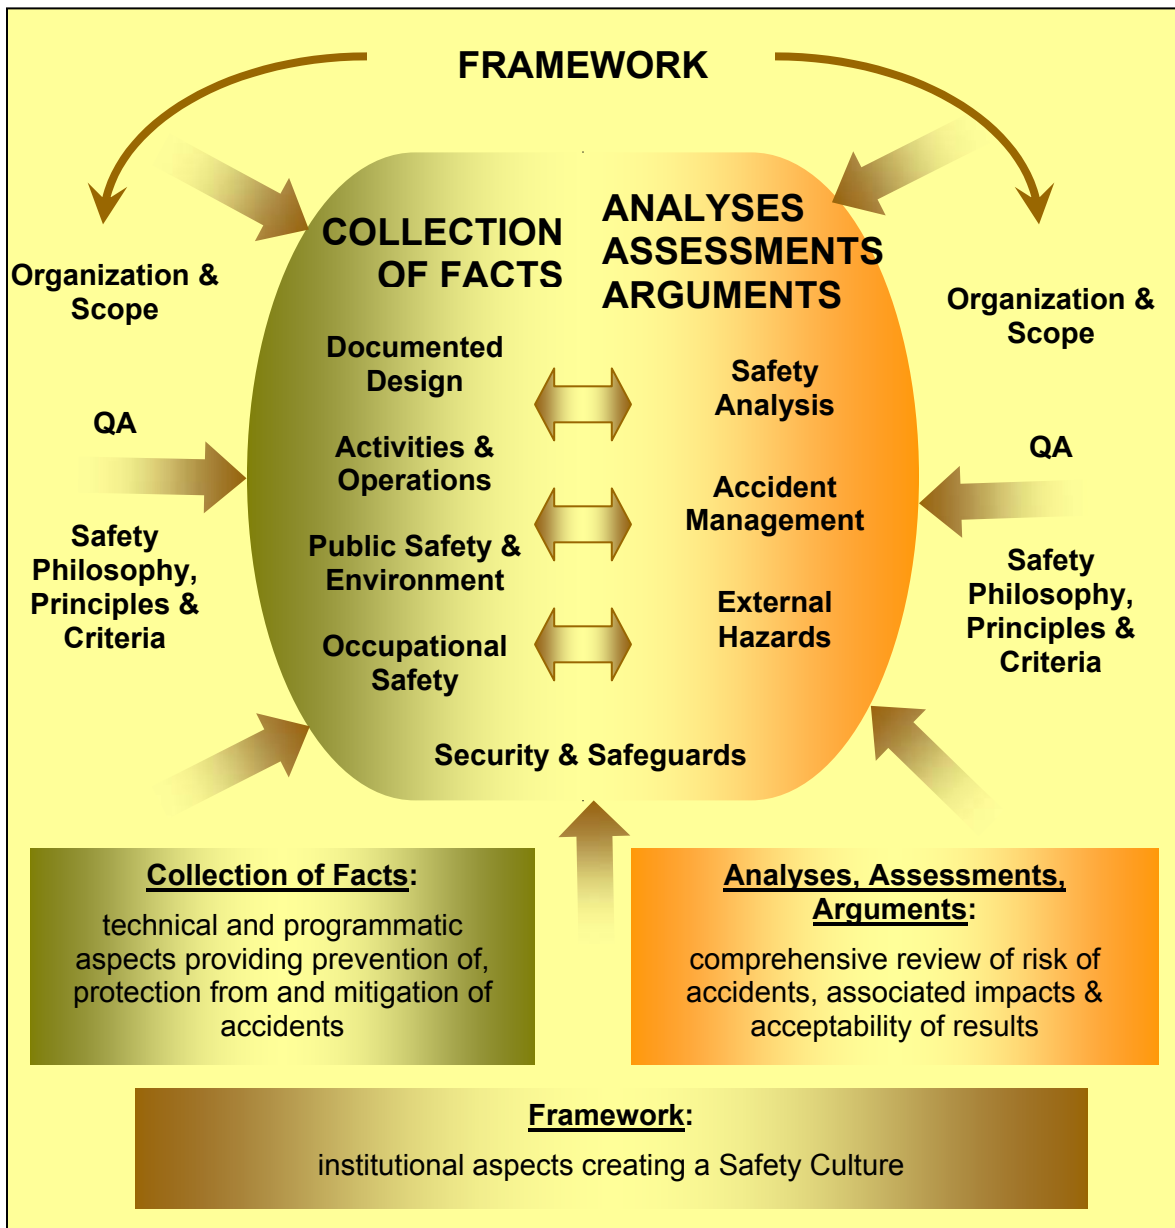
FRAMEWORK

Organization & Scope

QA

Safety Philosophy, Principles & Criteria

COLLECTION OF FACTS

Documented Design

Activities & Operations

Public Safety & Environment

Occupational Safety

ANALYSES ASSESSMENTS ARGUMENTS

Safety Analysis

Accident Management

External Hazards

Security & Safeguards

Organization & Scope

QA

Safety Philosophy, Principles & Criteria

Collection of Facts:

technical and programmatic aspects providing prevention of, protection from and mitigation of accidents

Analyses, Assessments, Arguments:

comprehensive review of risk of accidents, associated impacts & acceptability of results

Framework:

institutional aspects creating a Safety Culture